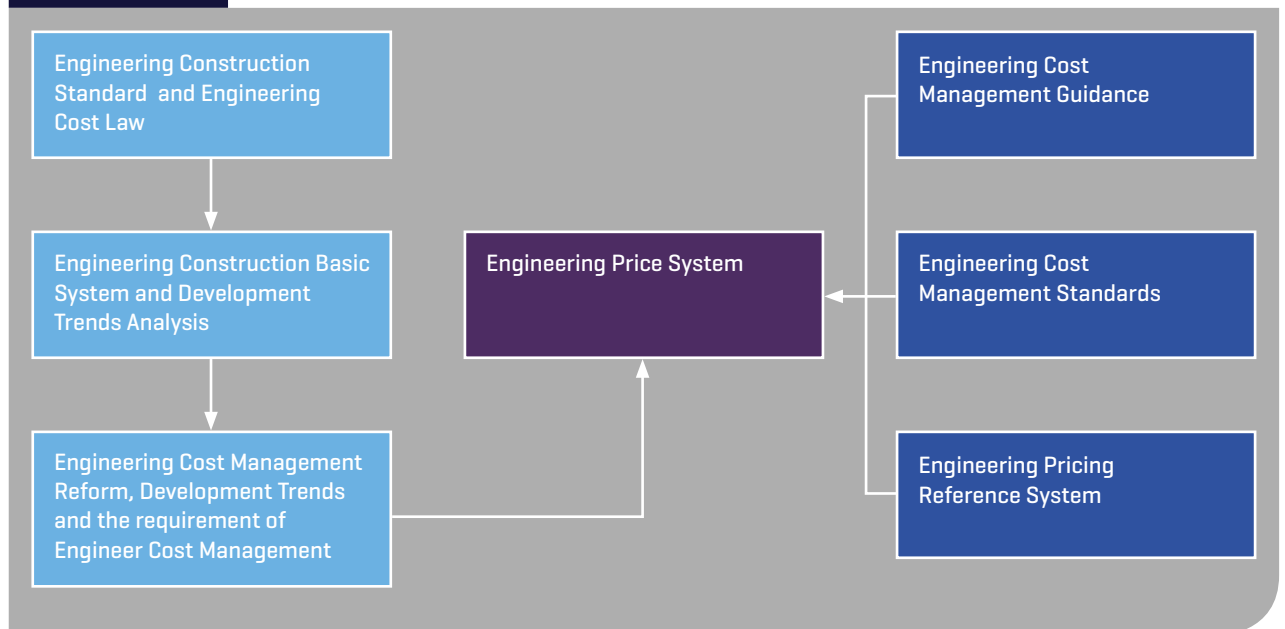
Engineering Construction Standard and Engineering Cost Law

Engineering Construction Basic System and Development Trends Analysis

Engineering Cost Management Reform, Development Trends and the requirement of Engineer Cost Management

Engineering Price System

Engineering Cost Management Guidance

Engineering Cost Management Standards

Engineering Pricing Reference System